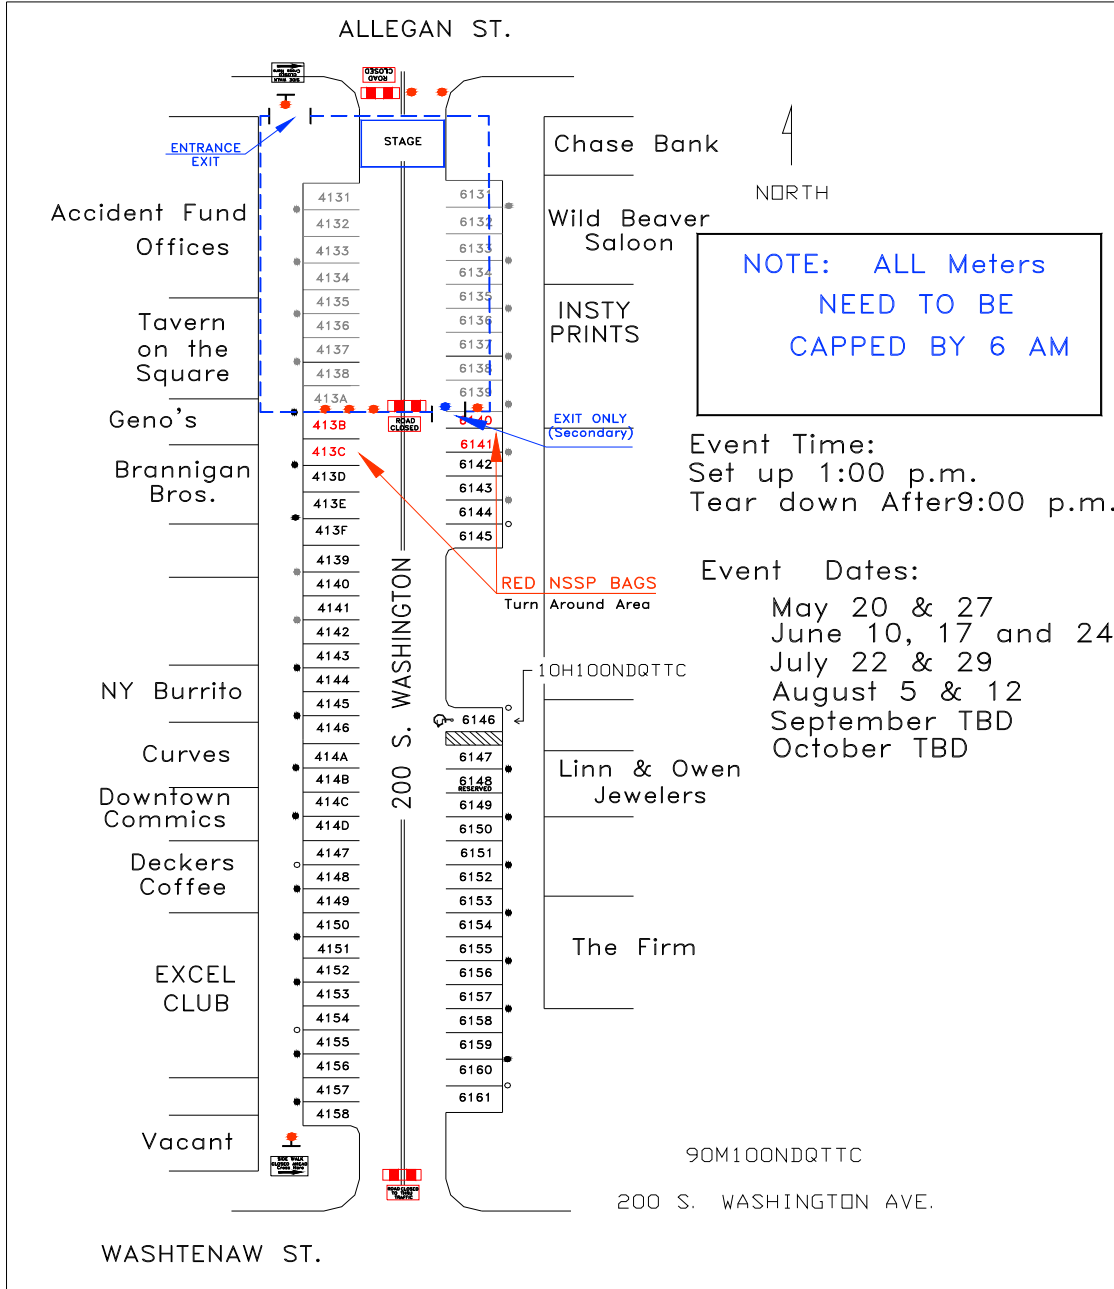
ALLEGAN ST.

ROAD CLOSED

STAGE

ENTRANCE
EXIT

Chase Bank

NORTH

Accident Fund Offices

Wild Beaver Saloon

INSTY PRINTS

Tavern on the Square

Geno's

Brannigan Bros.

NOTE: ALL Meters NEED TO BE CAPPED BY 6 AM

4131
4132
4133
4134
4135
4136
4137
4138
413A
413B
413C
413D
413E
413F
4139
4140
4141
4142
4143
4144
4145
4146
414A
414B
414C
414D
4147
4148
4149
4150
4151
4152
4153
4154
4155
4156
4157
4158

6131
6132
6133
6134
6135
6136
6137
6138
6139
6140
6141
6142
6143
6144
6145
6146
6147
6148 RESERVED
6149
6150
6151
6152
6153
6154
6155
6156
6157
6158
6159
6160
6161

ROAD CLOSED

EXIT ONLY (Secondary)

Event Time:
Set up 1:00 p.m.
Tear down After9:00 p.m.

RED NSSP BAGS
Turn Around Area

Event Dates:
May 20 & 27
June 10, 17 and 24
July 22 & 29
August 5 & 12
September TBD
October TBD

10H100NDQTTC

200 S. WASHINGTON

NY Burrito

Curves

Downtown Commics

Linn & Owen Jewelers

Deckers Coffee

EXCEL CLUB

The Firm

Vacant

SIDE WALK CLOSED AHEAD CROSS HERE

90M100NDQTTC

ROAD CLOSED TO THRU TRAFFIC

200 S. WASHINGTON AVE.

WASHTENAW ST.